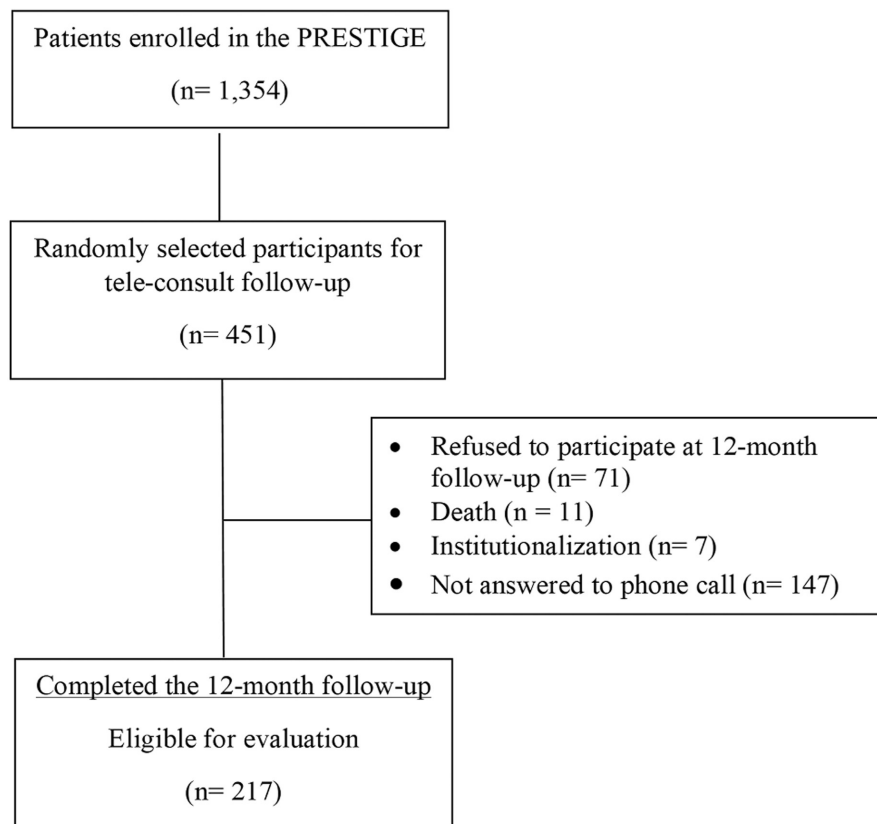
Patients enrolled in the PRESTIGE

(n= 1,354)

Randomly selected participants for tele-consult follow-up

(n= 451)

- Refused to participate at 12-month follow-up (n= 71)
- Death (n = 11)
- Institutionalization (n= 7)
- Not answered to phone call (n= 147)

Completed the 12-month follow-up

Eligible for evaluation

(n= 217)